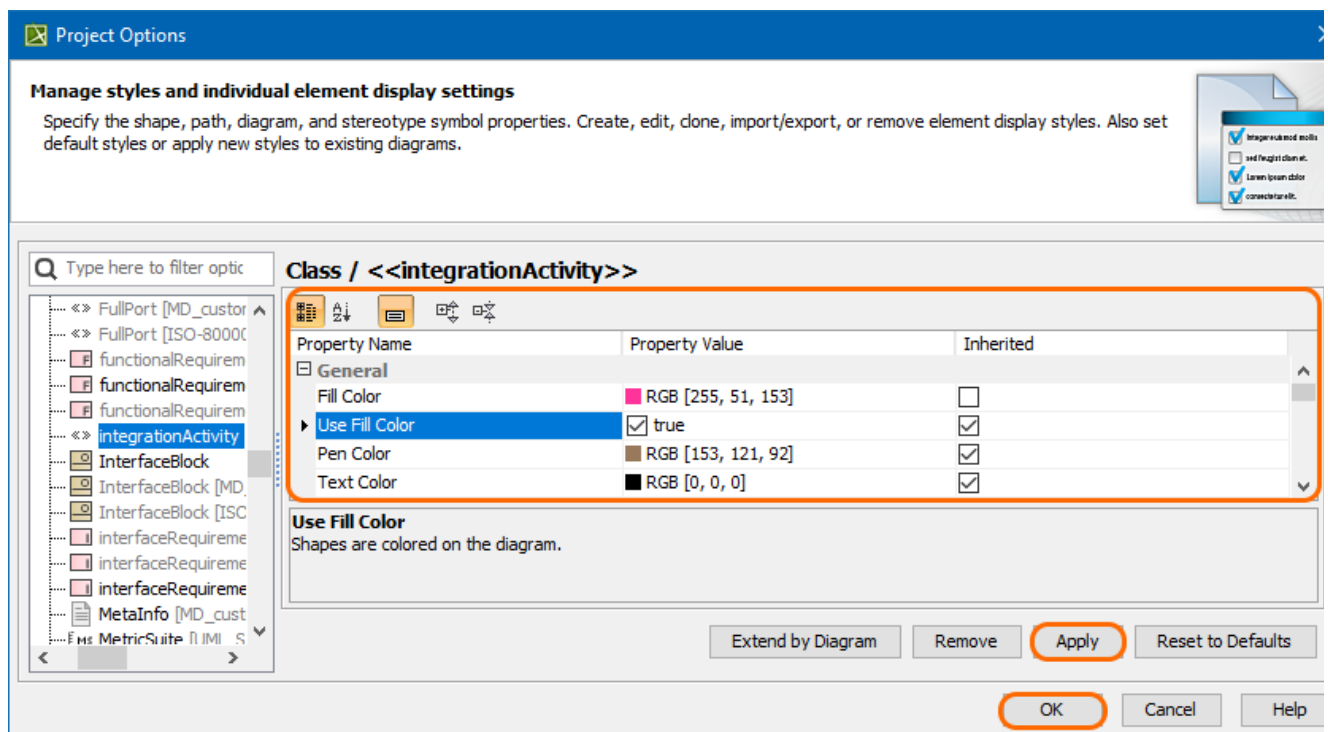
Project Options

Manage styles and individual element display settings

Specify the shape, path, diagram, and stereotype symbol properties. Create, edit, clone, import/export, or remove element display styles. Also set default styles or apply new styles to existing diagrams.

Type here to filter optic

«» FullPort [MD_custor
«» FullPort [ISO-8000(
functionalRequirem
functionalRequirem
functionalRequirem
«» integrationActivity
InterfaceBlock
InterfaceBlock [MD
InterfaceBlock [ISC
interfaceRequireme
interfaceRequireme
interfaceRequireme
MetaInfo [MD_cust
MetricSuite [UML_S

Class / <<integrationActivity>>

| Property Name | Property Value | Inherited |
|---|---|---|
| General | | |
| Fill Color | RGB [255, 51, 153] | ☐ |
| Use Fill Color | true | ☑ |
| Pen Color | RGB [153, 121, 92] | ☑ |
| Text Color | RGB [0, 0, 0] | ☑ |

Use Fill Color
Shapes are colored on the diagram.

Extend by Diagram | Remove | Apply | Reset to Defaults

OK | Cancel | Help